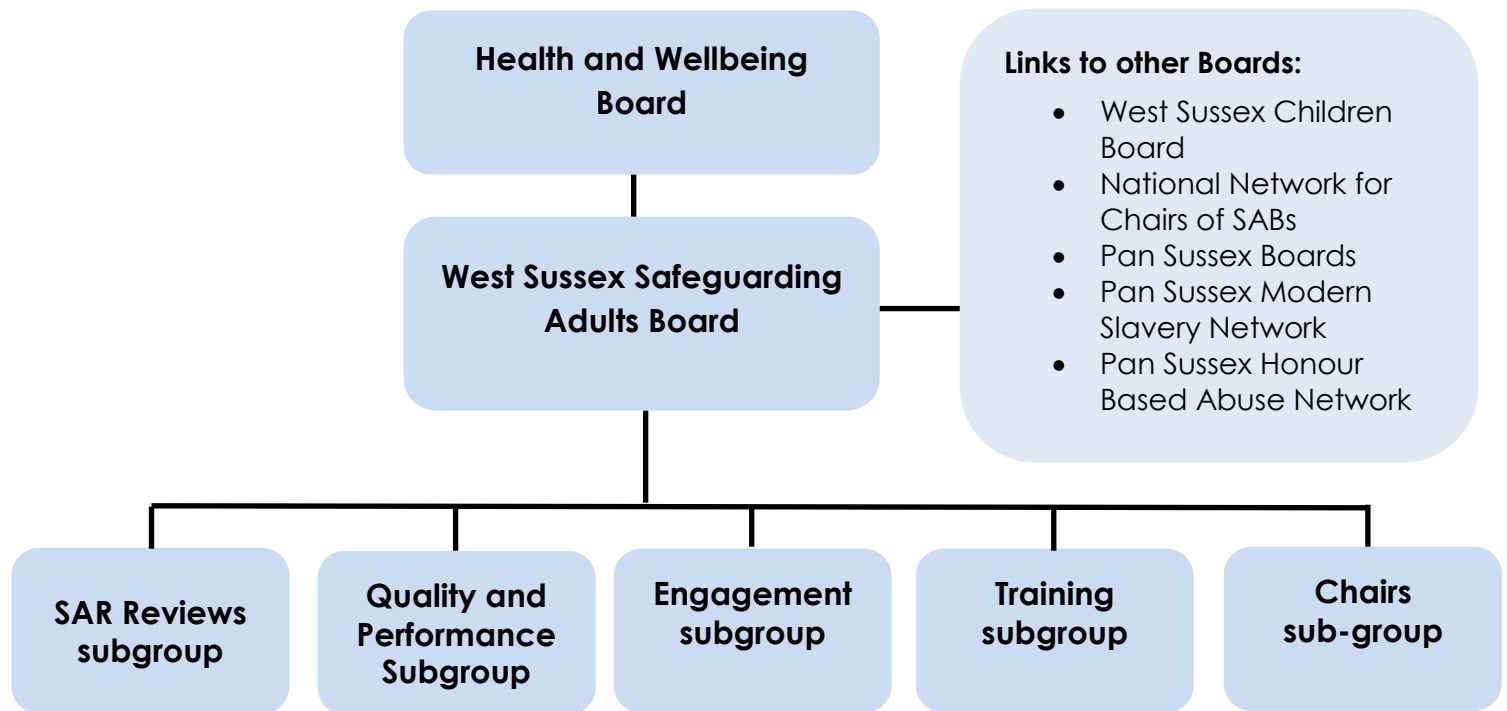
Health and Wellbeing Board

Links to other Boards:
- West Sussex Children Board
- National Network for Chairs of SABs
- Pan Sussex Boards
- Pan Sussex Modern Slavery Network
- Pan Sussex Honour Based Abuse Network

West Sussex Safeguarding Adults Board

SAR Reviews subgroup

Quality and Performance Subgroup

Engagement subgroup

Training subgroup

Chairs sub-group